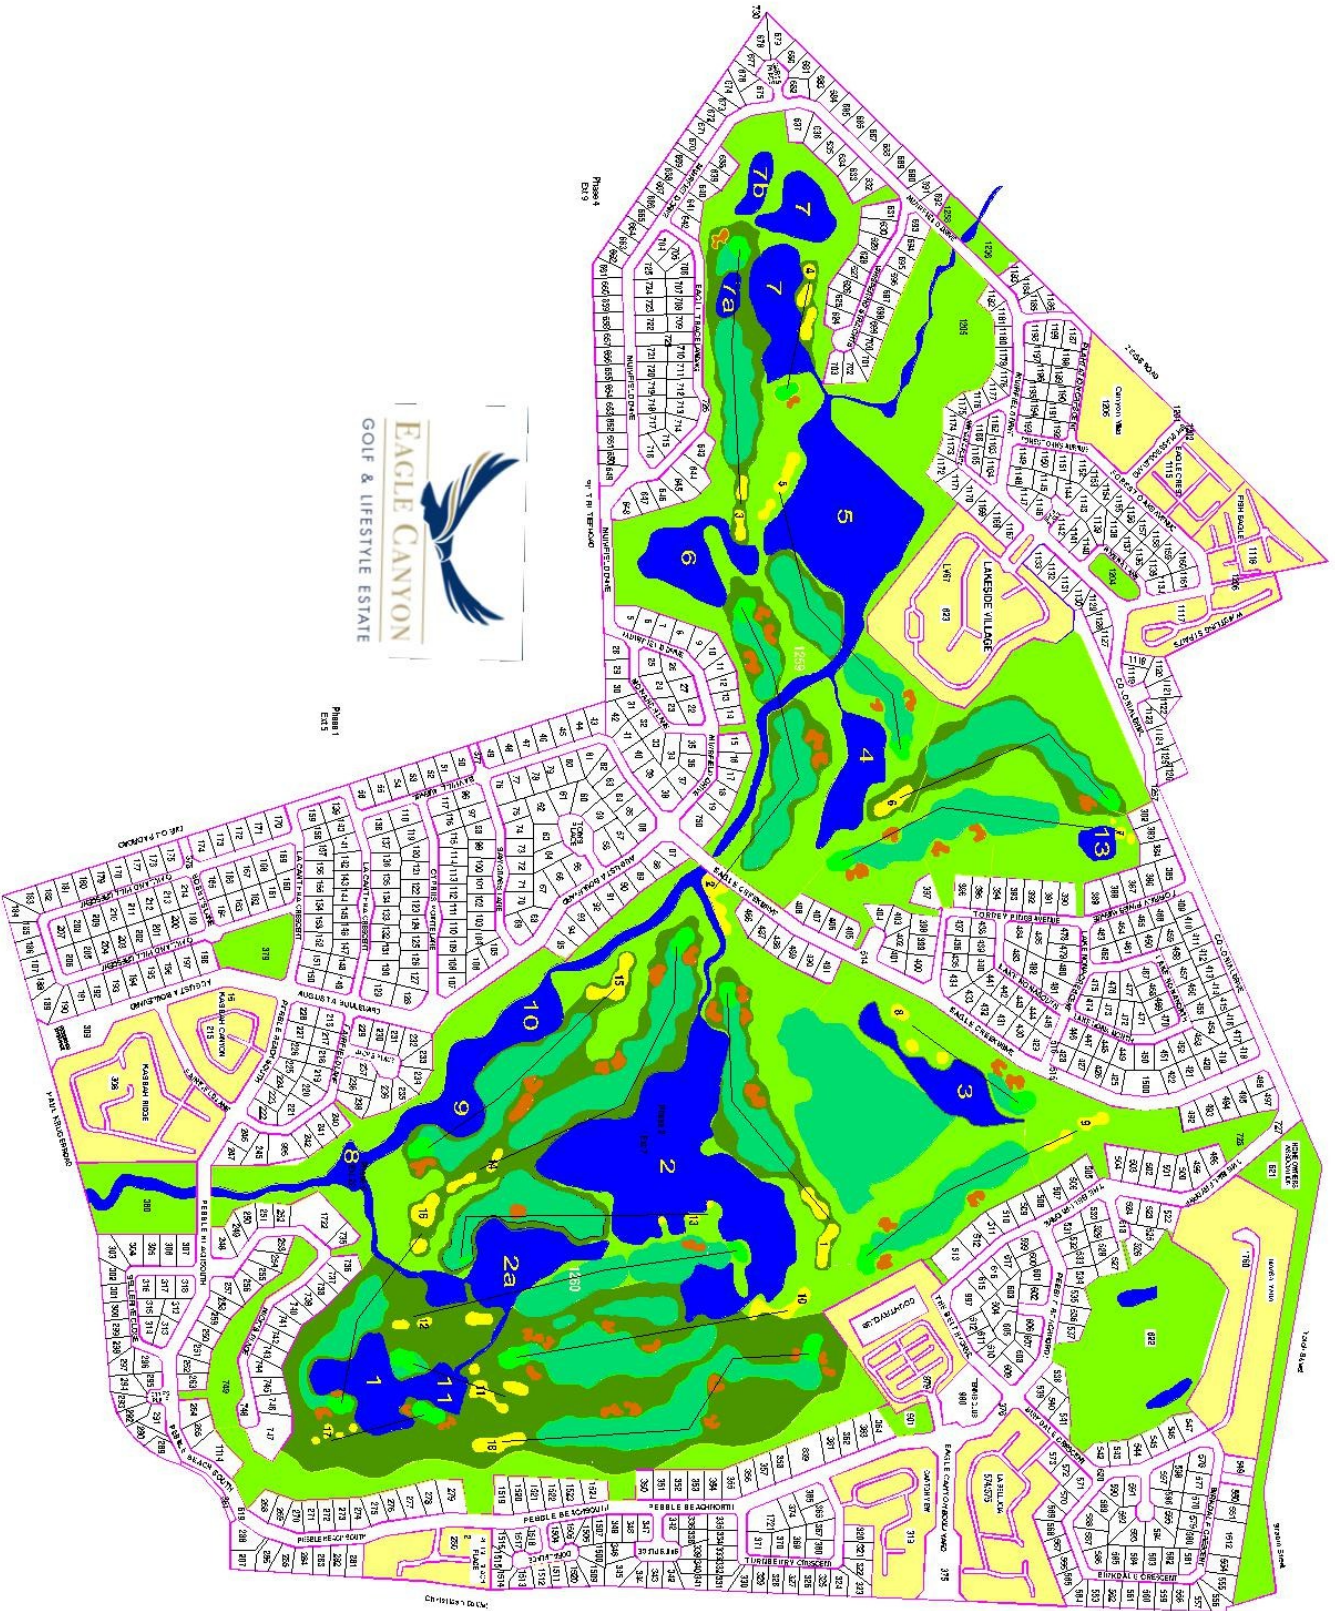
EAGLE CANYON
GOLF & LIFESTYLE ESTATE

Phase 4
Ext 9

Phase 1
Ext 5

LAKESIDE VILLAGE

EAGLE CREST

FISH EAGLE

Canyon Villas

MUIRFIELD DRIVE

EAGLE TRACE LANE

AUGUSTA BOULEVARD

PEBBLE BEACH NORTH

PEBBLE BEACH SOUTH

TURNBERRY CRESCENT

BIRKDALE CRESCENT

EAGLE CANYON BOULEVARD

EAGLE CREST DRIVE

TORREY PINES AVENUE

KASBAH RIDGE

1

2

2a

3

4

5

6

7

7a

7b

8

9

10

11

12

13

14

15

16

17

18